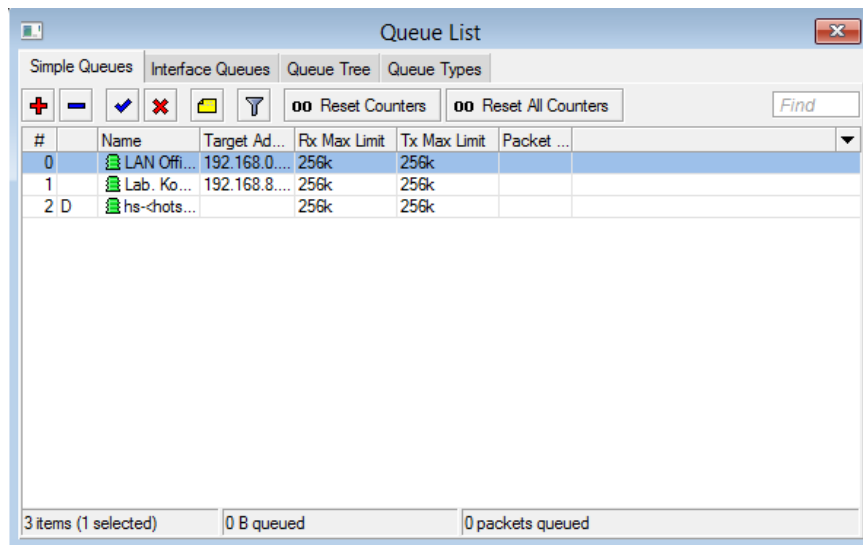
Queue List

Simple Queues | Interface Queues | Queue Tree | Queue Types

00 Reset Counters | 00 Reset All Counters | Find

| # |  | Name | Target Ad... | Rx Max Limit | Tx Max Limit | Packet ... |
|---|---|---|---|---|---|---|
| 0 |  | LAN Offi... | 192.168.0.... | 256k | 256k |  |
| 1 |  | Lab. Ko... | 192.168.8.... | 256k | 256k |  |
| 2 | D | hs-<hots... |  | 256k | 256k |  |

3 items (1 selected) | 0 B queued | 0 packets queued